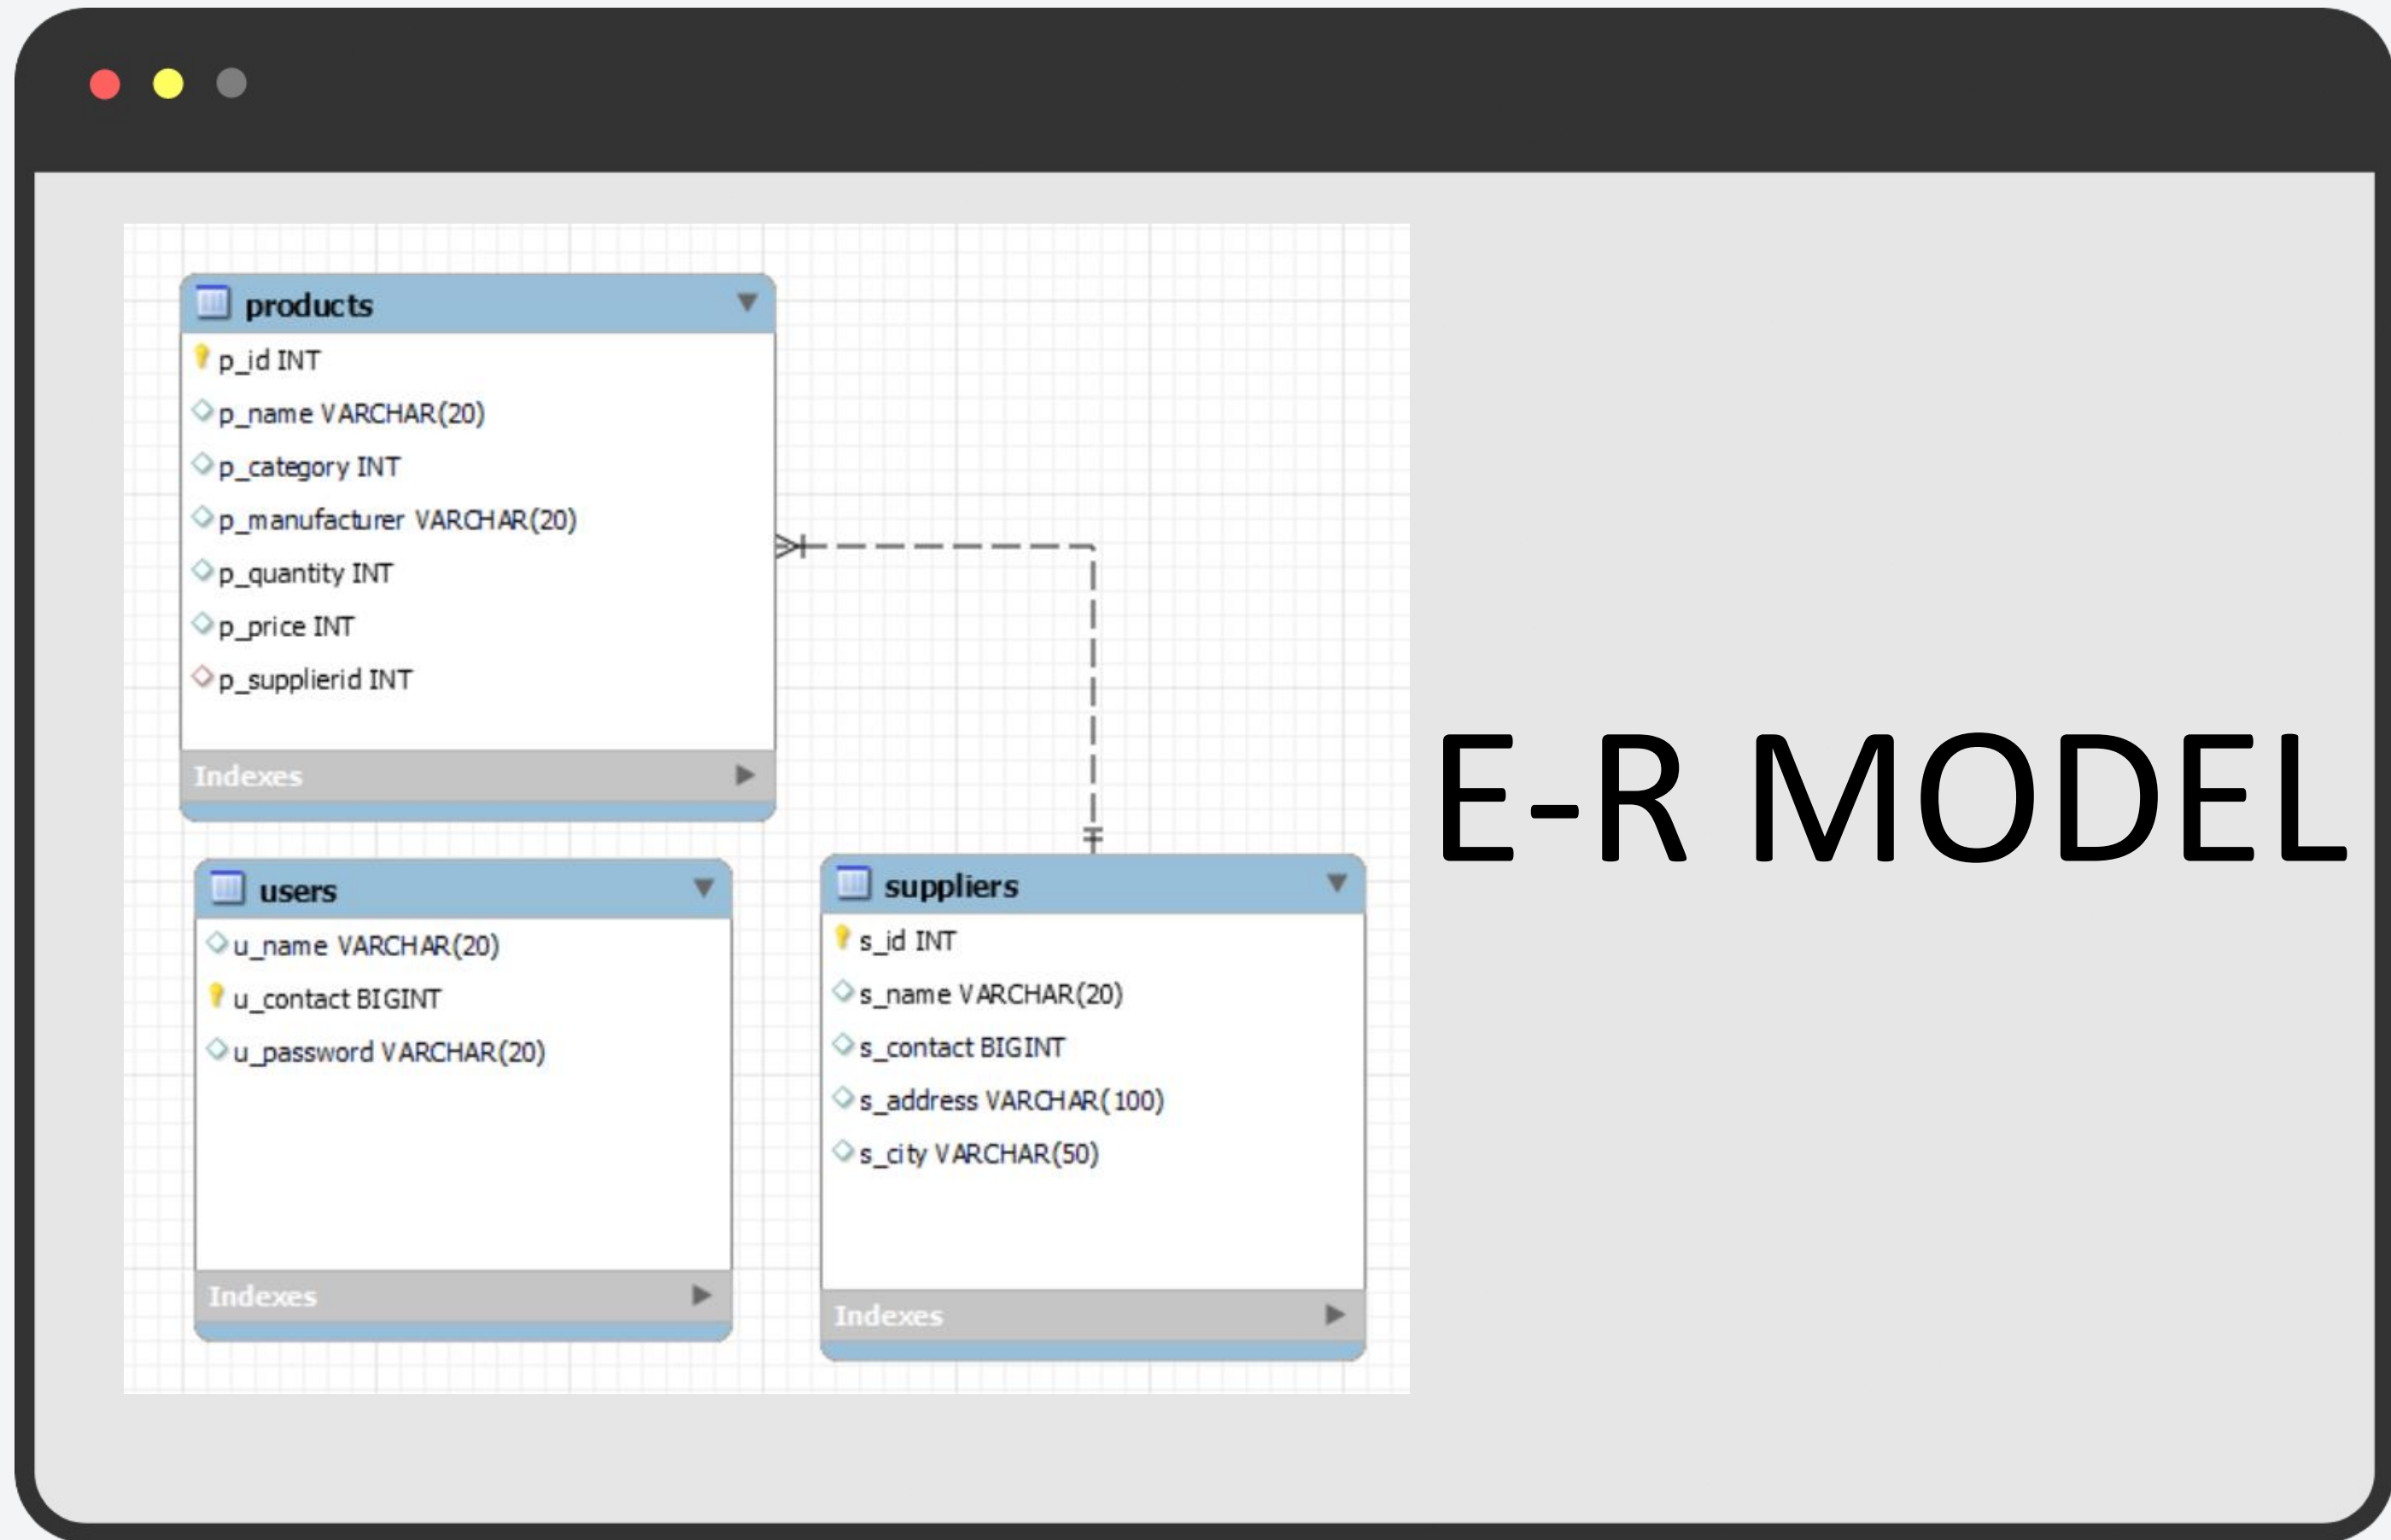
products

p_id INT
p_name VARCHAR(20)
p_category INT
p_manufacturer VARCHAR(20)
p_quantity INT
p_price INT
p_supplierid INT

Indexes

users

u_name VARCHAR(20)
u_contact BIGINT
u_password VARCHAR(20)

Indexes

suppliers

s_id INT
s_name VARCHAR(20)
s_contact BIGINT
s_address VARCHAR(100)
s_city VARCHAR(50)

Indexes

E-R MODEL